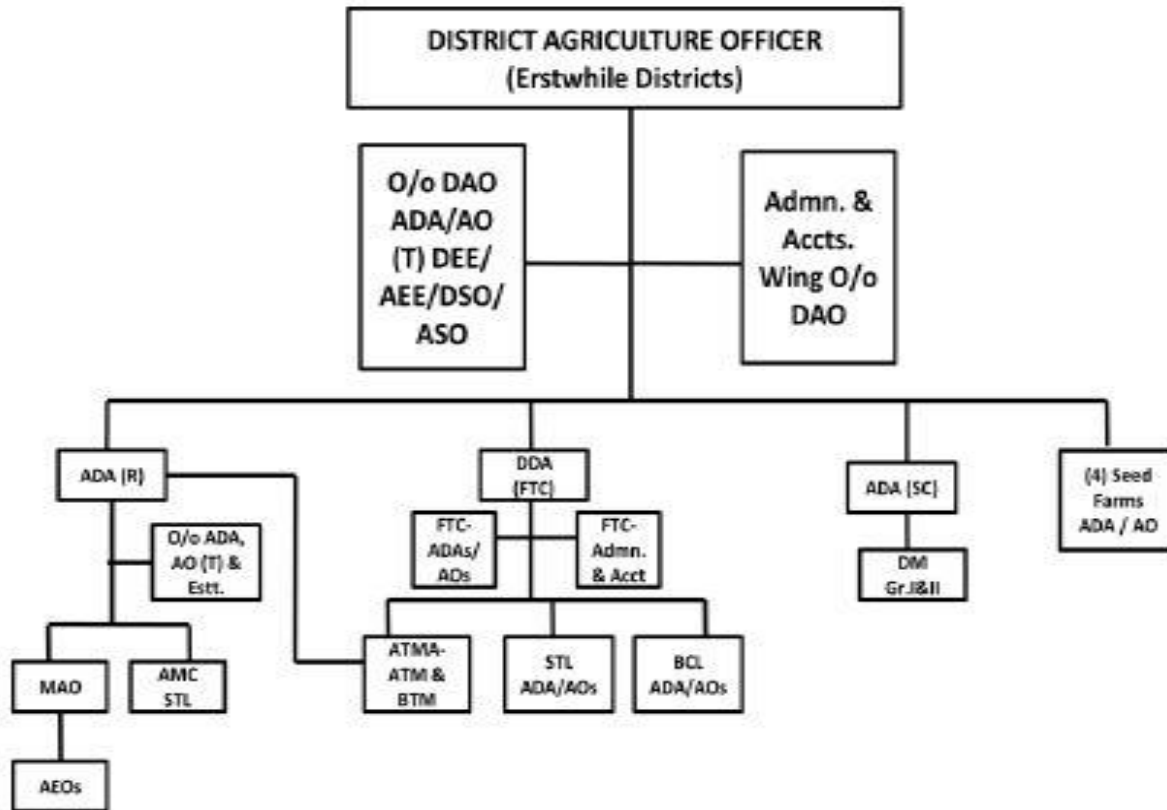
DISTRICT AGRICULTURE OFFICER
(Erstwhile Districts)

O/o DAO ADA/AO (T) DEE/ AEE/DSO/ ASO

Admn. & Accts. Wing O/o DAO

ADA (R)

O/o ADA, AO (T) & Estt.

MAO

AMC STL

AEOs

DDA (FTC)

FTC- ADAs/ AOs

FTC- Admn. & Acct

ATMA- ATM & BTM

STL ADA/AOs

BCL ADA/AOs

ADA (SC)

DM Gr.I&II

(4) Seed Farms ADA / AO